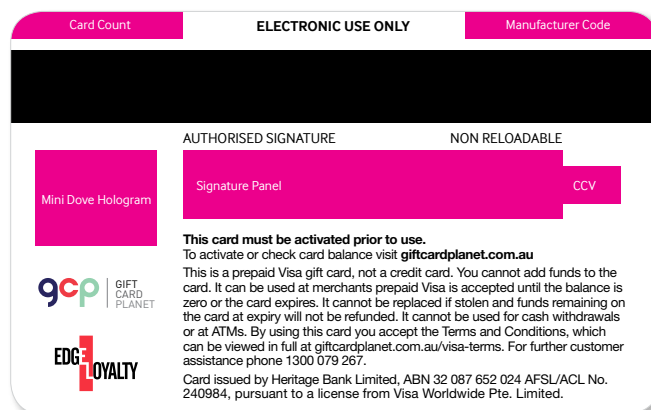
Card Count

ELECTRONIC USE ONLY

Manufacturer Code

AUTHORISED SIGNATURE

NON RELOADABLE

Mini Dove Hologram

Signature Panel

CCV

**This card must be activated prior to use.**
To activate or check card balance visit **giftcardplanet.com.au**

This is a prepaid Visa gift card, not a credit card. You cannot add funds to the card. It can be used at merchants prepaid Visa is accepted until the balance is zero or the card expires. It cannot be replaced if stolen and funds remaining on the card at expiry will not be refunded. It cannot be used for cash withdrawals or at ATMs. By using this card you accept the Terms and Conditions, which can be viewed in full at giftcardplanet.com.au/visa-terms. For further customer assistance phone 1300 079 267.

Card issued by Heritage Bank Limited, ABN 32 087 652 024 AFSL/ACL No. 240984, pursuant to a license from Visa Worldwide Pte. Limited.

gcp GIFT CARD PLANET

EDGE LOYALTY